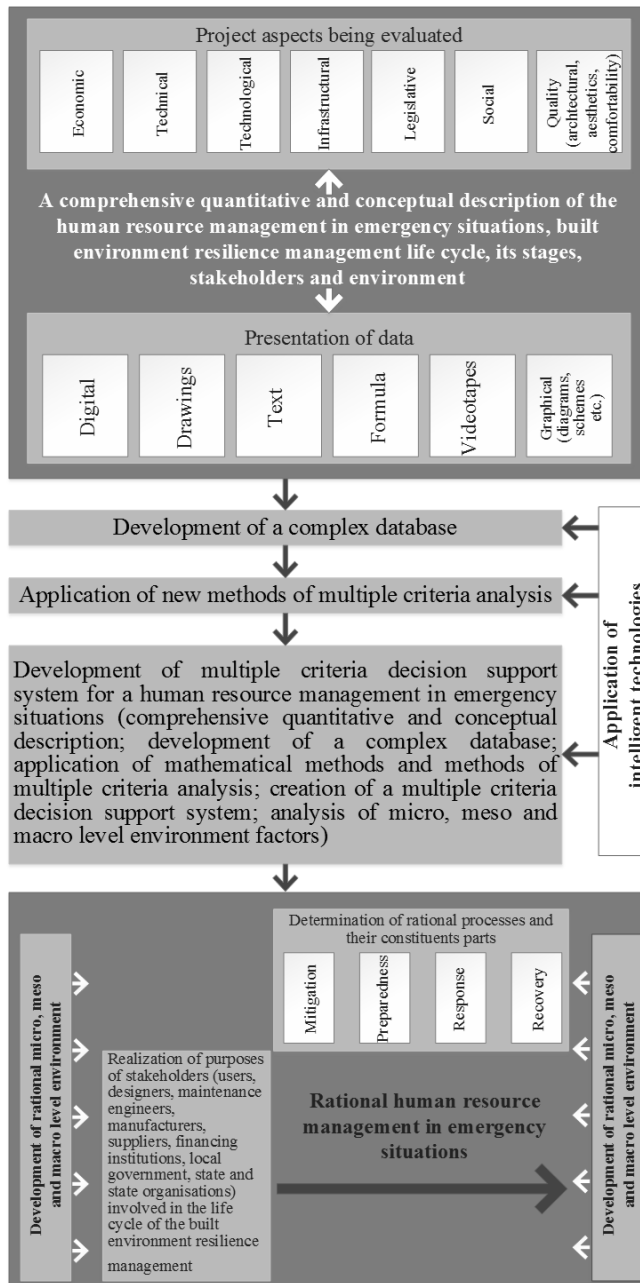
Project aspects being evaluated

Economic

Technical

Technological

Infrastructural

Legislative

Social

Quality (architectural, aesthetics, comfortability)

A comprehensive quantitative and conceptual description of the human resource management in emergency situations, built environment resilience management life cycle, its stages, stakeholders and environment

Presentation of data

Digital

Drawings

Text

Formula

Videotapes

Graphical (diagrams, schemes etc.)

Development of a complex database

Application of new methods of multiple criteria analysis

Development of multiple criteria decision support system for a human resource management in emergency situations (comprehensive quantitative and conceptual description; development of a complex database; application of mathematical methods and methods of multiple criteria analysis; creation of a multiple criteria decision support system; analysis of micro, meso and macro level environment factors)

Application of intelligent technologies

Development of rational micro, meso and macro level environment

Determination of rational processes and their constituents parts

Mitigation

Preparedness

Response

Recovery

Realization of purposes of stakeholders (users, designers, maintenance engineers, manufacturers, suppliers, financing institutions, local government, state and state organisations) involved in the life cycle of the built environment resilience management

Rational human resource management in emergency situations

Development of rational micro, meso and macro level environment